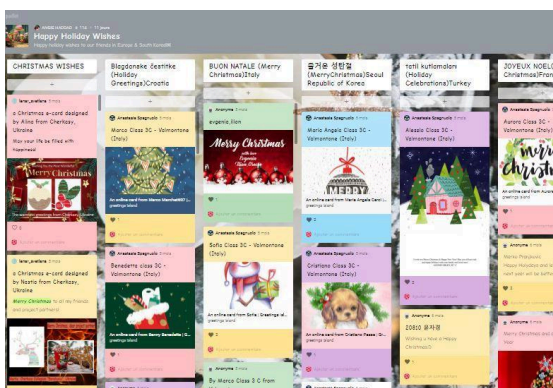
Happy Holiday Wishes
Happy holiday wishes to our friends in Europe & South Korea!

CHRISTMAS WISHES

Blagdanske čestitke (Holiday Greetings)Croatia

BUON NATALE (Merry Christmas)Italy

즐거운 성탄절 (MerryChristmas)Seoul Republic of Korea

tatil kutlamaları (Holiday Celebrations)Turkey

JOYEUX NOEL (Merry Christmas)France

a Christmas e-card designed by Alina from Cherkasy, Ukraine

May your life be filled with happiness!

Marco Class 3C - Valmontone (Italy)

Maria Angela Class 3C - Valmontone (Italy)

Alessio Class 3C - Valmontone (Italy)

Aurora Class 3C - Valmontone (Italy)

Merry Christmas

MERRY CHRISTMAS

a Christmas e-card designed by Nastia from Cherkasy, Ukraine

Merry Christmas to all my friends and project partners!

Sofia Class 3C - Valmontone (Italy)

Benedetta class 3C - Valmontone (Italy)

Cristina Class 3C - Valmontone (Italy)

20810 윤지영

By Marco Class 3C from